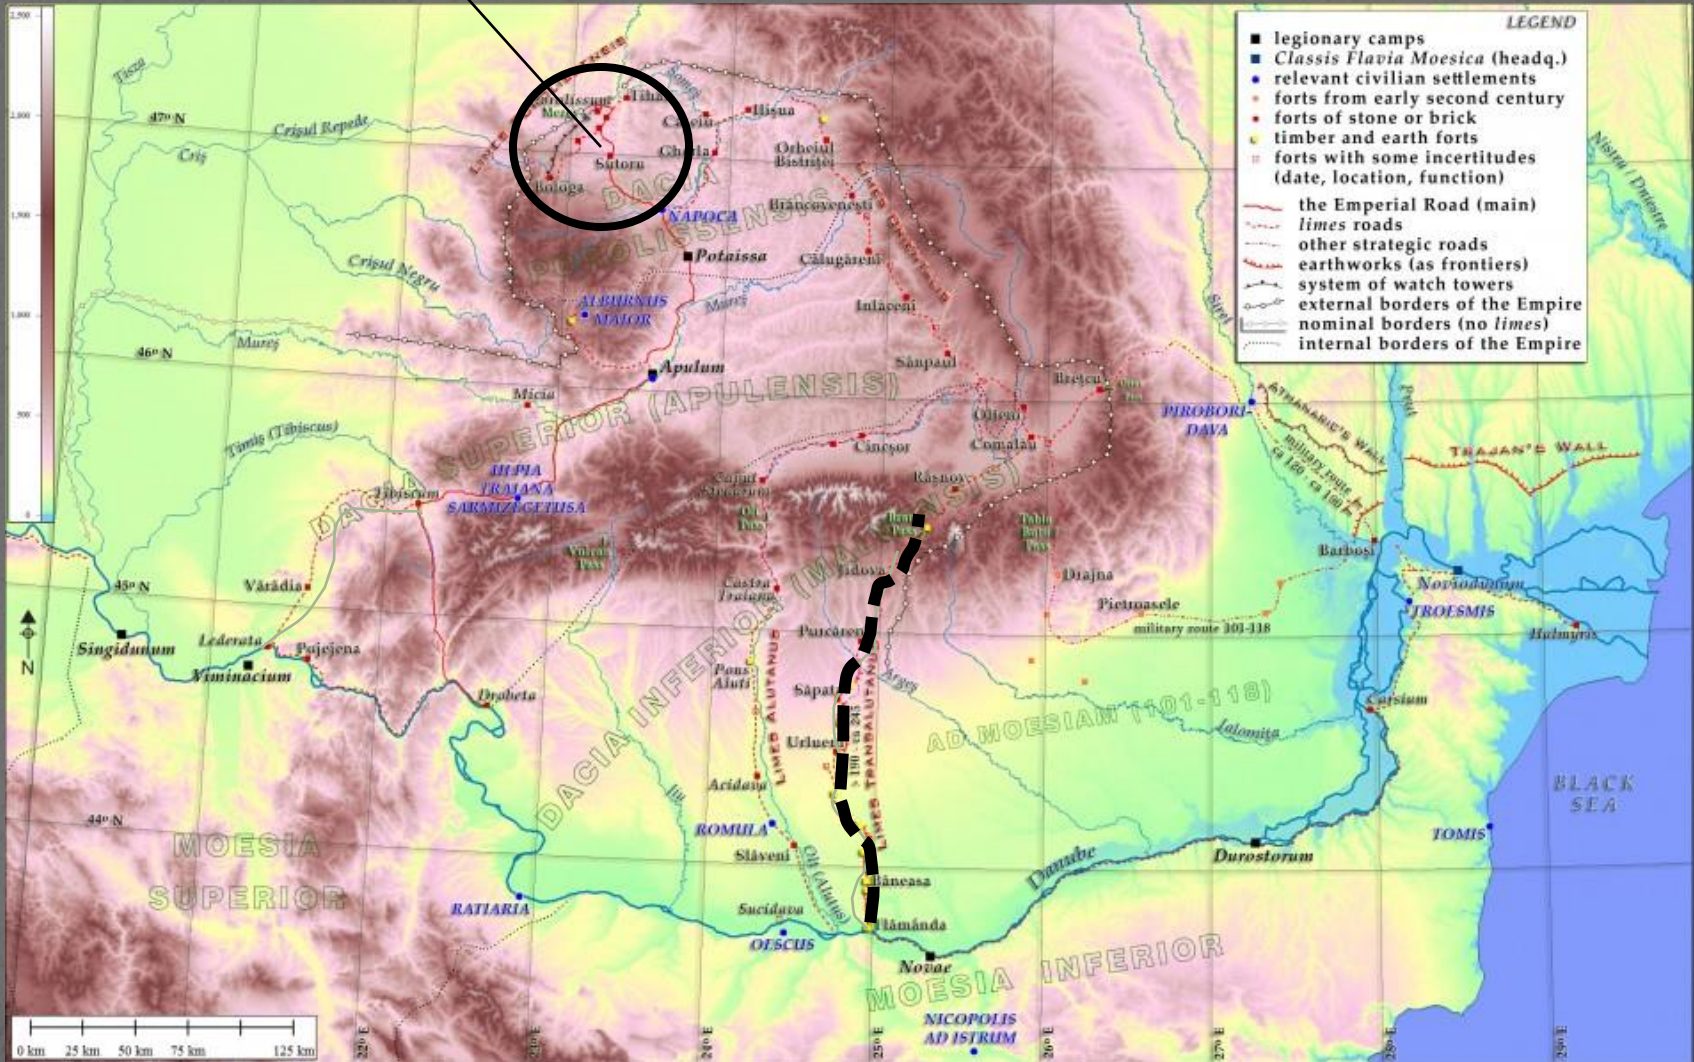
LEGEND
legionary camps
Classis Flavia Moesica (headq.)
relevant civilian settlements
forts from early second century
forts of stone or brick
timber and earth forts
forts with some incertitudes (date, location, function)
the Emperial Road (main)
limes roads
other strategic roads
earthworks (as frontiers)
system of watch towers
external borders of the Empire
nominal borders (no limes)
internal borders of the Empire

2,500
2,000
1,500
1,000
500
0

Tisza
47° N
Crișul Repede
Criș
Porolissum
Tihau
Someș
Ilișua
Căseiu
Cheile
Orheiul Bistriței
Sutoru
Bologa
DACIA POROLISSENSIS
NAPOCA
Brâncovenești
Potaissa
Călugăreni
Crișul Negru
ALBURNUS MAIOR
Mureș
Inlăceni
46° N
Apulum
Sânpaul
Micia
Brețcu
Olteni
Comalău
Cincșor
Timiș (Tibiscus)
DACIA SUPERIOR (APULENSIS)
DACIA (MALVENSIS)
ULPIA TRAIANA SARMIZEGETUSA
Tibiscum
Râșnov
Caput Stenarum
Olt Pass
Vulcan Pass
Bran Pass
Tabla Butzii Pass
Drajna
Rucăr
Castra Traiana
PIROBORIDAVA
ATHANARIC'S WALL
TRAJAN'S WALL
military route ca 120 - ca 180
Siret
Prut
Nistru / Dniester
Barboși
Noviodunum
TROESMIS
Halmyris
Pietroasele
military route 101-118
45° N
Vărădia
Singidunum
Lederata
Pojejena
Viminacium
Drobeta
Pons Aluti
Purcăreni
Săpata
Argeș
LIMES ALUTANUS
LIMES TRANSALUTANUS
ca 190 - ca 245
AD MOESIAM (101-118)
DACIA INFERIOR
Carsium
Ialomița
Urlueni
Acidava
Jiu
44° N
ROMULA
Slăveni
Olt (Alutus)
MOESIA SUPERIOR
BLACK SEA
TOMIS
Durostorum
Danube
Băneasa
Hămânda
Sucidava
OESCUS
RATIARIA
Novae
MOESIA INFERIOR
NICOPOLIS AD ISTRUM
N
0 km 25 km 50 km 75 km 125 km
22° E
23° E
24° E
25° E
26° E
27° E
28° E
29° E